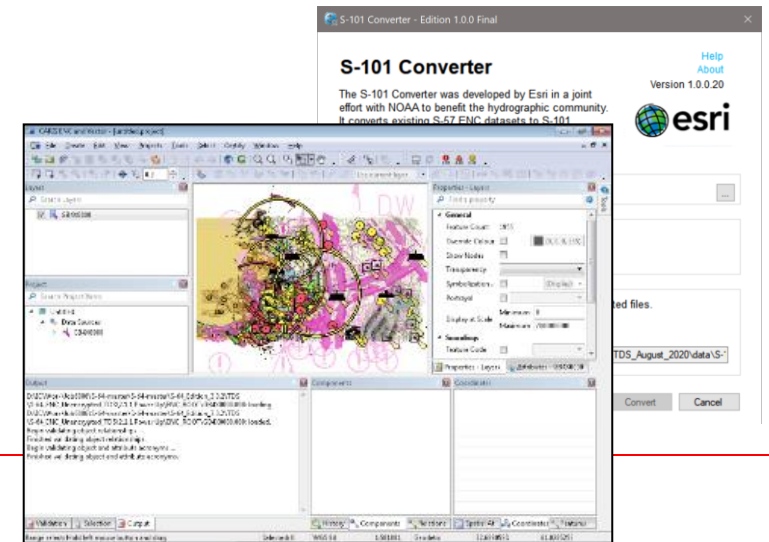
S-101 Converter - Edition 1.0.0 Final

Help
About

S-101 Converter

Version 1.0.0.20

The S-101 Converter was developed by Esri in a joint effort with NOAA to benefit the hydrographic community. It converts existing S-57 ENC datasets to S-101

esri

...

ted files.

TDS_August_2020\data\S-

Convert

Cancel

CARIS ENC and Vector - [untitled.project]

File Create Edit View Projects Tools Select Display Window Help

Layers

Search Layers

Project

Search Project Items

Data Sources

Properties - Layers

General

Feature Count

Override Colour

Show Nodes

Transparency

Symbolization

Portrayal

Display at Scale

Minimum

Maximum

Soundings

Feature Code

Properties - Layers

Output

Components

Coordinates

Begin validating object relationships.
Finished validating object relationships.
Begin validating object and attribute acronyms...
Finished validating object and attribute acronyms.

Validation

Selection

Output

History

Components

Selection

Coordinates

Features

WGS 84

Geodetic